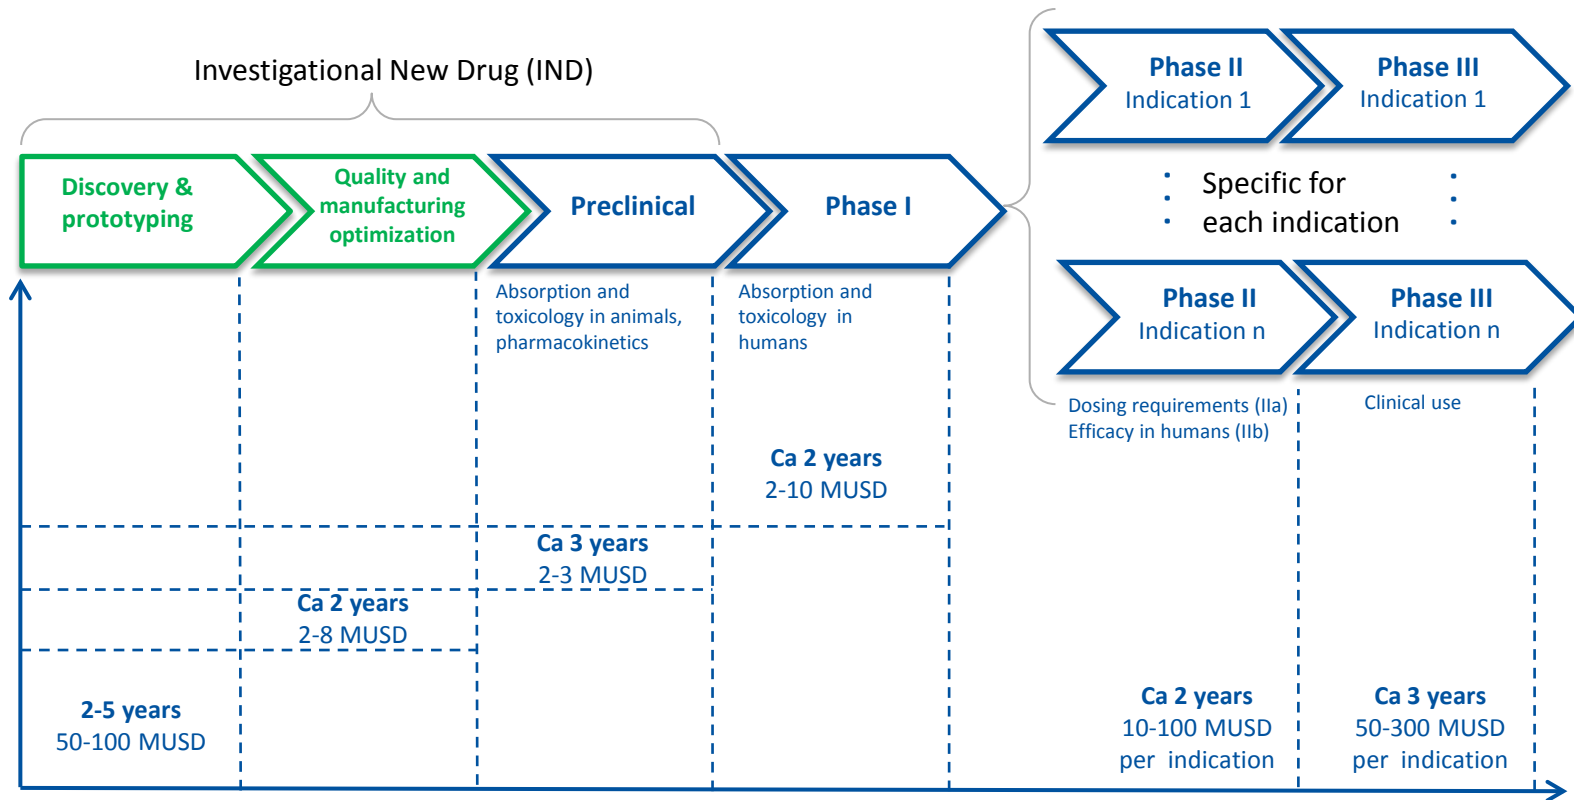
Investigational New Drug (IND)

Discovery & prototyping

Quality and manufacturing optimization

Preclinical

Phase I

Phase II
Indication 1

Phase III
Indication 1

Specific for each indication

Phase II
Indication n

Phase III
Indication n

Absorption and toxicology in animals, pharmacokinetics

Absorption and toxicology in humans

Dosing requirements (IIa)
Efficacy in humans (IIb)

Clinical use

Ca 2 years
2-10 MUSD

Ca 3 years
2-3 MUSD

Ca 2 years
2-8 MUSD

2-5 years
50-100 MUSD

Ca 2 years
10-100 MUSD
per indication

Ca 3 years
50-300 MUSD
per indication